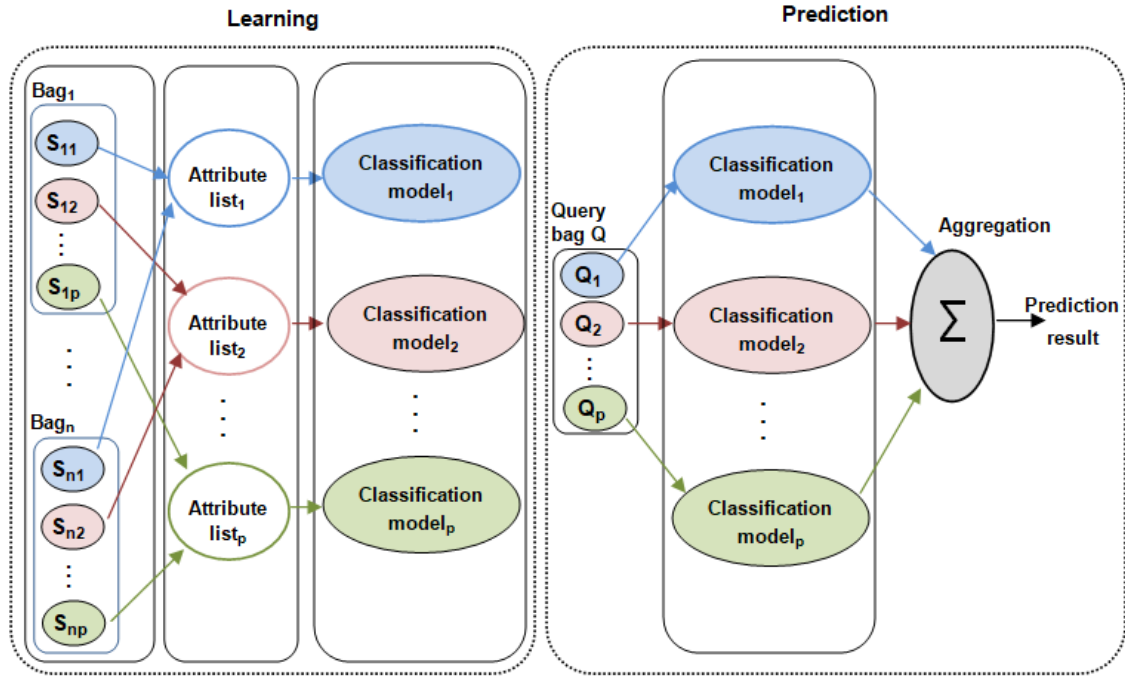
Learning

Prediction

Bag$_1$

S$_{11}$

S$_{12}$

⋮

S$_{1p}$

⋮

Bag$_n$

S$_{n1}$

S$_{n2}$

⋮

S$_{np}$

Attribute list$_1$

Attribute list$_2$

⋮

Attribute list$_p$

Classification model$_1$

Classification model$_2$

⋮

Classification model$_p$

Query bag Q

Q$_1$

Q$_2$

⋮

Q$_p$

Classification model$_1$

Classification model$_2$

⋮

Classification model$_p$

Aggregation

$\sum$

Prediction result